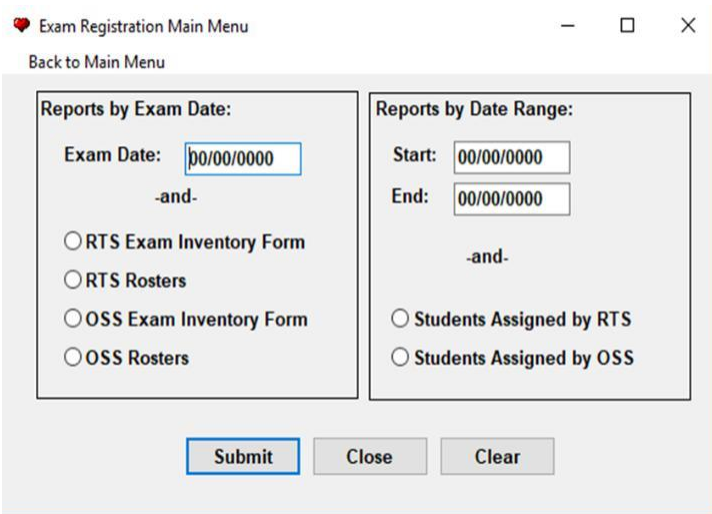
Exam Registration Main Menu

Back to Main Menu

Reports by Exam Date:

Exam Date: 00/00/0000

-and-

RTS Exam Inventory Form

RTS Rosters

OSS Exam Inventory Form

OSS Rosters

Reports by Date Range:

Start: 00/00/0000

End: 00/00/0000

-and-

Students Assigned by RTS

Students Assigned by OSS

Submit

Close

Clear